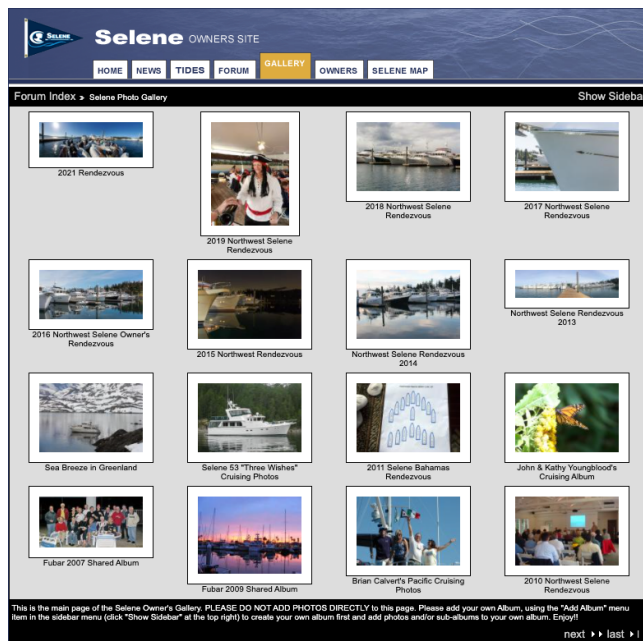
SELENE

Selene OWNERS SITE

HOME NEWS TIDES FORUM GALLERY OWNERS SELENE MAP

Forum Index » Selene Photo Gallery

Show Sidebar

2021 Rendezvous

2019 Northwest Selene Rendezvous

2018 Northwest Selene Rendezvous

2017 Northwest Selene Rendezvous

2016 Northwest Selene Owner's Rendezvous

2015 Northwest Rendezvous

Northwest Selene Rendezvous 2014

Northwest Selene Rendezvous 2013

Sea Breeze in Greenland

Selene 53 "Three Wishes" Cruising Photos

2011 Selene Bahamas Rendezvous

John & Kathy Youngblood's Cruising Album

Fubar 2007 Shared Album

Fubar 2009 Shared Album

Brian Calvert's Pacific Cruising Photos

2010 Northwest Selene Rendezvous

This is the main page of the Selene Owner's Gallery. PLEASE DO NOT ADD PHOTOS DIRECTLY to this page. Please add your own Album, using the "Add Album" menu item in the sidebar menu (click "Show Sidebar" at the top right) to create your own album first and add photos and/or sub-albums to your own album. Enjoy!!

next ▸▸ last ▸